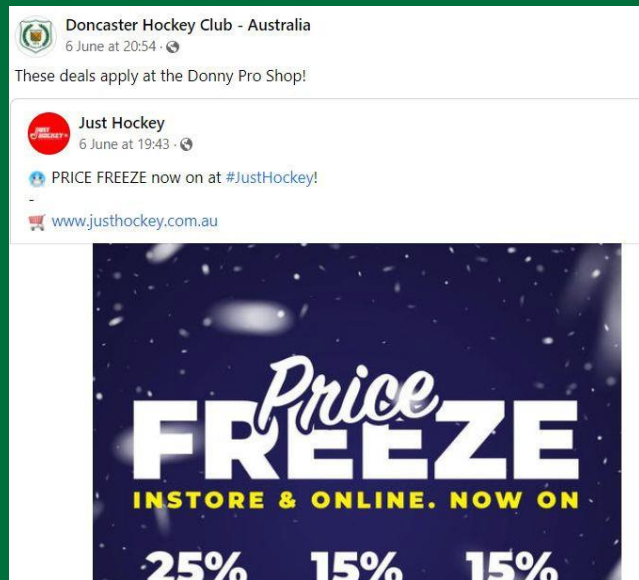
Doncaster Hockey Club - Australia
6 June at 20:54 ·

These deals apply at the Donny Pro Shop!

Just Hockey
6 June at 19:43 ·

PRICE FREEZE now on at #JustHockey!
-
www.justhockey.com.au

Price
FREEZE
INSTORE & ONLINE. NOW ON

25% 15% 15%